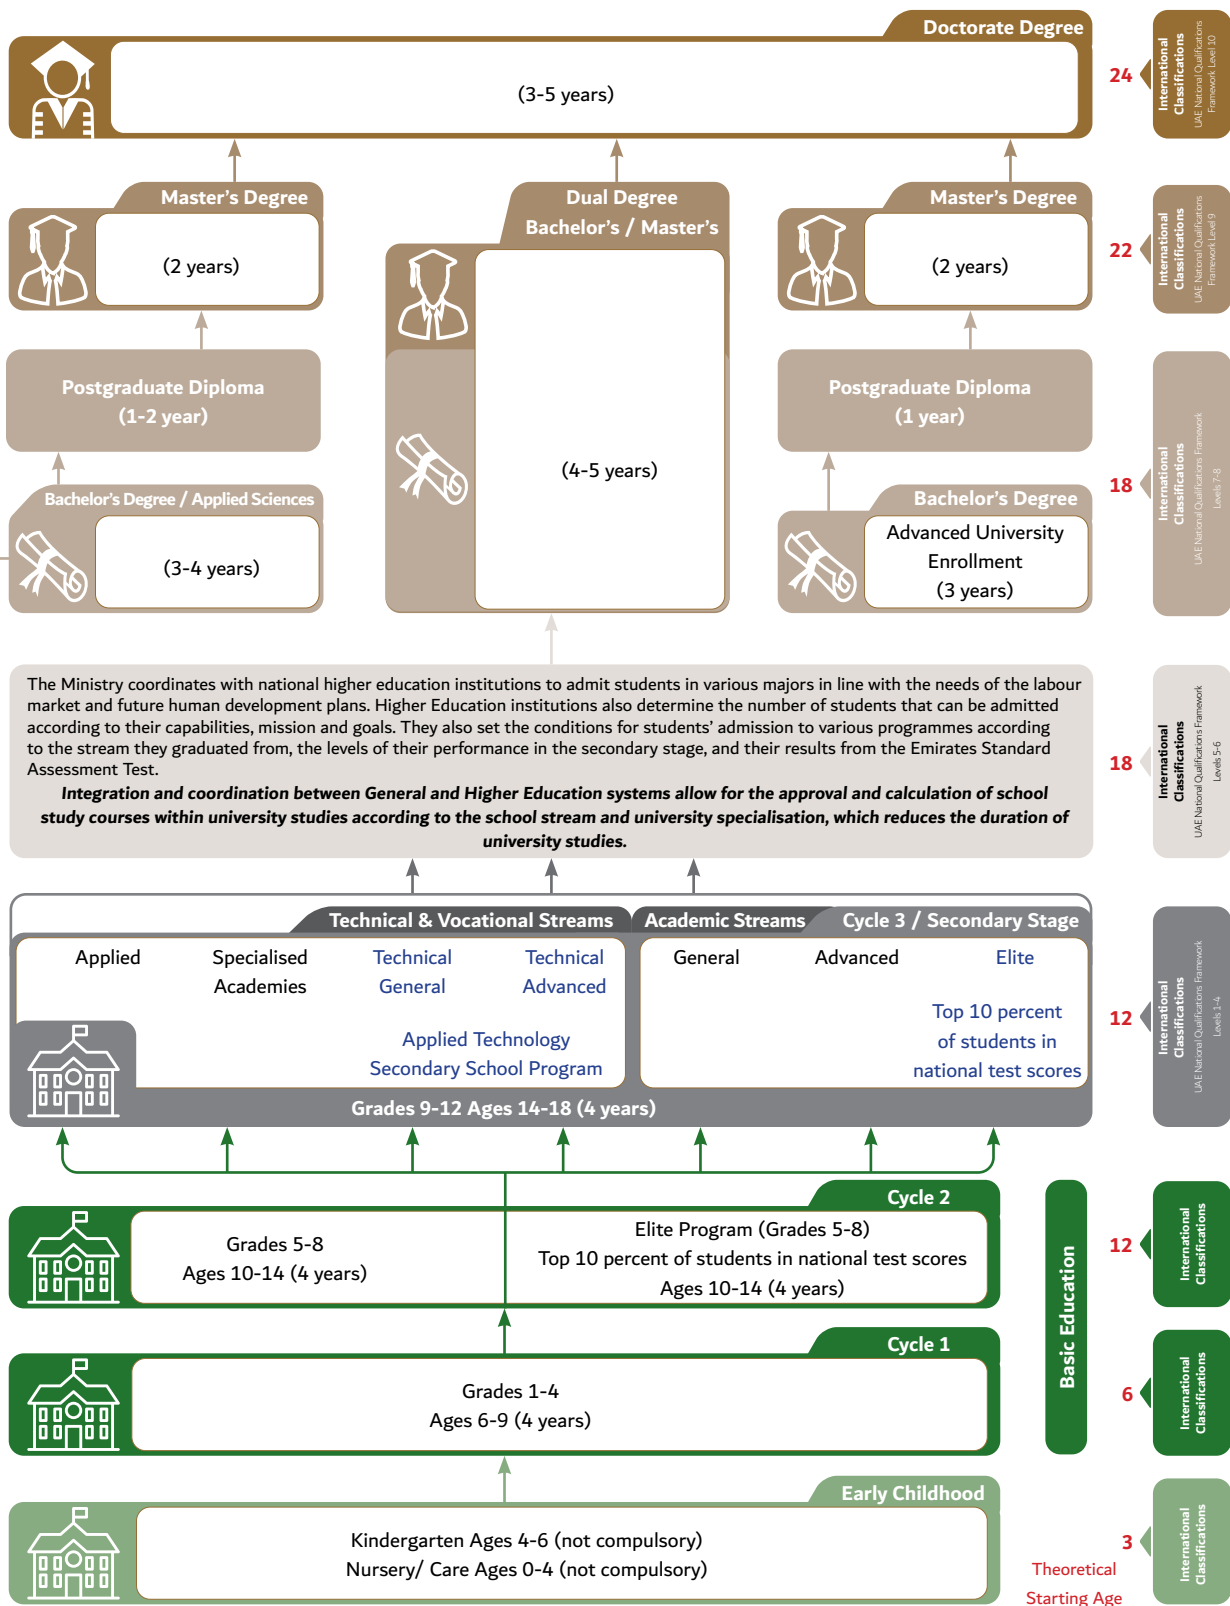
Doctorate Degree

(3-5 years)

24

International Classifications
UAE National Qualifications Framework Level 10

Master's Degree

(2 years)

Dual Degree
Bachelor's / Master's

(4-5 years)

Master's Degree

(2 years)

22

International Classifications
UAE National Qualifications Framework Level 9

Postgraduate Diploma
(1-2 year)

Postgraduate Diploma
(1 year)

Bachelor's Degree / Applied Sciences

(3-4 years)

Bachelor's Degree

Advanced University Enrollment
(3 years)

18

International Classifications
UAE National Qualifications Framework Levels 7-8

The Ministry coordinates with national higher education institutions to admit students in various majors in line with the needs of the labour market and future human development plans. Higher Education institutions also determine the number of students that can be admitted according to their capabilities, mission and goals. They also set the conditions for students' admission to various programmes according to the stream they graduated from, the levels of their performance in the secondary stage, and their results from the Emirates Standard Assessment Test.

*Integration and coordination between General and Higher Education systems allow for the approval and calculation of school study courses within university studies according to the school stream and university specialisation, which reduces the duration of university studies.*

18

International Classifications
UAE National Qualifications Framework Levels 5-6

Technical & Vocational Streams

Academic Streams

Cycle 3 / Secondary Stage

Applied

Specialised Academies

Technical General

Technical Advanced

Applied Technology Secondary School Program

General

Advanced

Elite

Top 10 percent of students in national test scores

Grades 9-12 Ages 14-18 (4 years)

12

International Classifications
UAE National Qualifications Framework Levels 1-4

Cycle 2

Grades 5-8
Ages 10-14 (4 years)

Elite Program (Grades 5-8)
Top 10 percent of students in national test scores
Ages 10-14 (4 years)

Basic Education

12

International Classifications

Cycle 1

Grades 1-4
Ages 6-9 (4 years)

6

International Classifications

Early Childhood

Kindergarten Ages 4-6 (not compulsory)
Nursery/ Care Ages 0-4 (not compulsory)

3

Theoretical Starting Age

International Classifications